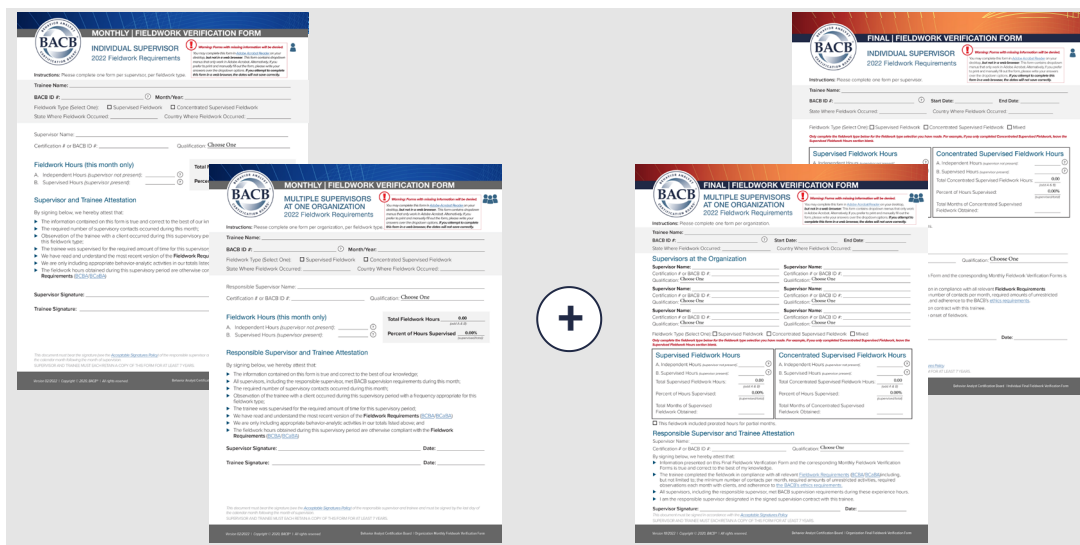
BACB
MONTHLY | FIELDWORK VERIFICATION FORM
INDIVIDUAL SUPERVISOR
2022 Fieldwork Requirements

Instructions: Please complete one form per supervisor, per fieldwork type.

Trainee Name:
BACB ID #:
Month/Year:
Fieldwork Type (Select One): Supervised Fieldwork Concentrated Supervised Fieldwork
State Where Fieldwork Occurred:
Country Where Fieldwork Occurred:

Supervisor Name:
Certification # or BACB ID #:
Qualification: Choose One

Fieldwork Hours (this month only)
A. Independent Hours (supervisor not present):
B. Supervised Hours (supervisor present):

Supervisor and Trainee Attestation

Supervisor Signature:
Trainee Signature:

BACB
MONTHLY | FIELDWORK VERIFICATION FORM
MULTIPLE SUPERVISORS AT ONE ORGANIZATION
2022 Fieldwork Requirements

Instructions: Please complete one form per organization, per fieldwork type.

Trainee Name:
BACB ID #:
Month/Year:
Fieldwork Type (Select One): Supervised Fieldwork Concentrated Supervised Fieldwork
State Where Fieldwork Occurred:
Country Where Fieldwork Occurred:

Responsible Supervisor Name:
Certification # or BACB ID #:
Qualification: Choose One

Fieldwork Hours (this month only)
A. Independent Hours (supervisor not present):
B. Supervised Hours (supervisor present):
Total Fieldwork Hours 0.00
Percent of Hours Supervised 0.00%

Responsible Supervisor and Trainee Attestation

By signing below, we hereby attest that:
The information contained on this form is true and correct to the best of our knowledge.
All supervisors, including the responsible supervisor, met BACB supervision requirements during this month;
The required number of supervisory contacts occurred during this month;
Observation of the trainee with a client occurred during this supervisory period and with a frequency appropriate for this fieldwork type;
The trainee was supervised for the required amount of time for this supervisory period;
We have read and understood the most recent version of the Fieldwork Requirements (BCBA/BCaBA)
We are only including appropriate behavior-analytic activities in our totals listed above; and
The fieldwork hours obtained during this supervisory period are otherwise compliant with the Fieldwork Requirements (BCBA/BCaBA)

Supervisor Signature:
Date:
Trainee Signature:
Date:

+

BACB
FINAL | FIELDWORK VERIFICATION FORM
INDIVIDUAL SUPERVISOR
2022 Fieldwork Requirements

Instructions: Please complete one form per supervisor.

Trainee Name:
BACB ID #:
Start Date:
End Date:
State Where Fieldwork Occurred:
Country Where Fieldwork Occurred:

Fieldwork Type (Select One): Supervised Fieldwork Concentrated Supervised Fieldwork Mixed

Supervised Fieldwork Hours
Concentrated Supervised Fieldwork Hours

BACB
FINAL | FIELDWORK VERIFICATION FORM
MULTIPLE SUPERVISORS AT ONE ORGANIZATION
2022 Fieldwork Requirements

Instructions: Please complete one form per organization.

Trainee Name:
BACB ID #:
Start Date:
End Date:
State Where Fieldwork Occurred:
Country Where Fieldwork Occurred:

Supervisors at the Organization
Supervisor Name:
Certification # or BACB ID #:
Qualification: Choose One

Fieldwork Type (Select One): Supervised Fieldwork Concentrated Supervised Fieldwork Mixed

Supervised Fieldwork Hours
A. Independent Hours
B. Supervised Hours
Total Supervised Fieldwork Hours: 0.00
Percent of Hours Supervised: 0.00%
Total Months of Supervised Fieldwork Obtained:

Concentrated Supervised Fieldwork Hours
A. Independent Hours
B. Supervised Hours
Total Concentrated Supervised Fieldwork Hours: 0.00
Percent of Hours Supervised: 0.00%
Total Months of Concentrated Supervised Fieldwork Obtained:

This fieldwork included prorated hours for partial months.

Responsible Supervisor and Trainee Attestation
Supervisor Name:
Certification # or BACB ID #:
Qualification: Choose One

Supervisor Signature:
Date: